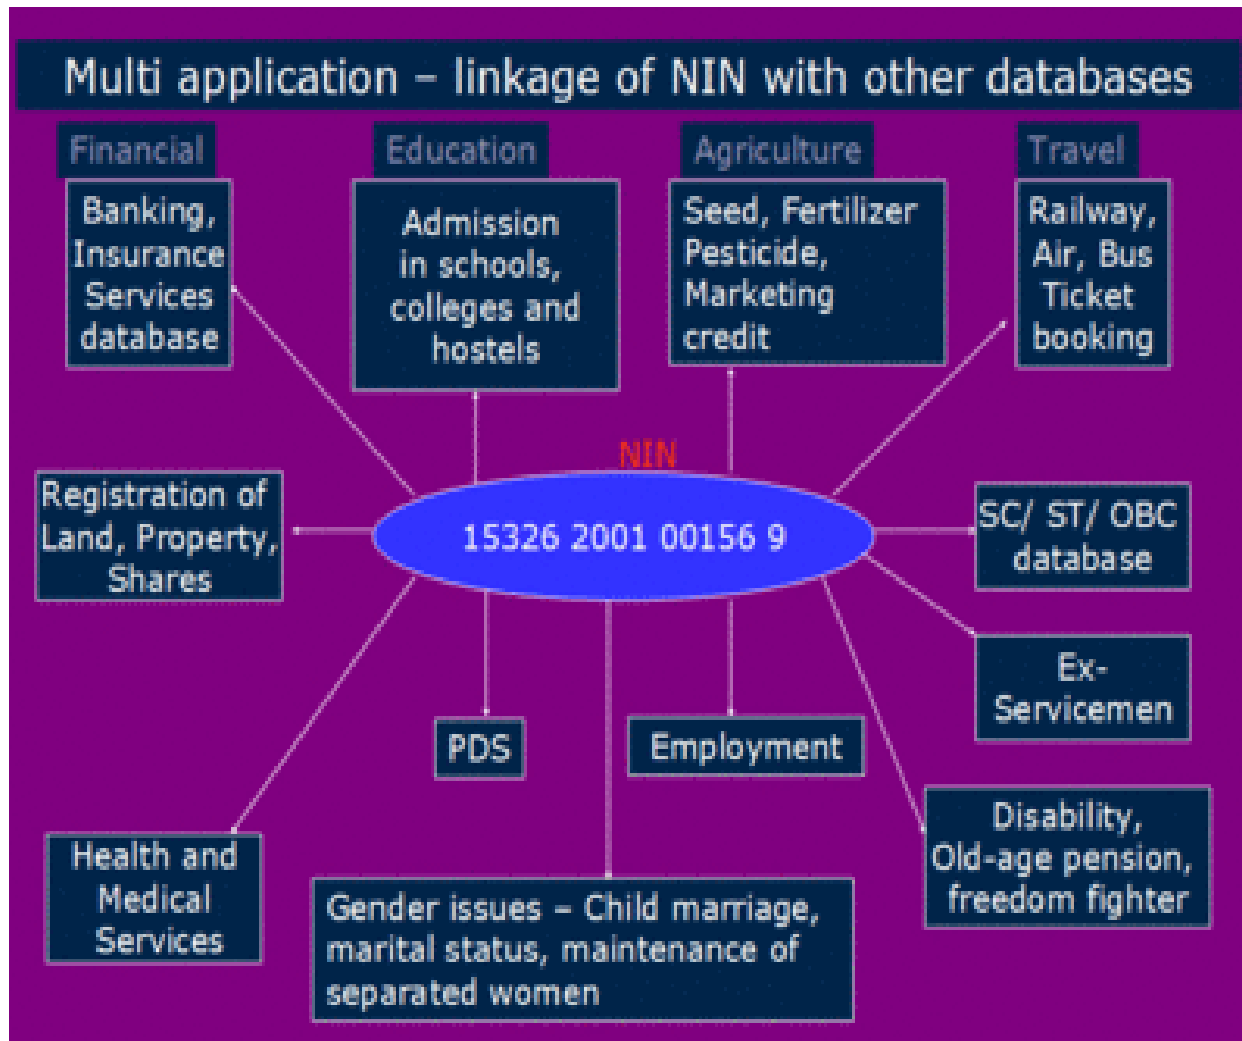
Multi application – linkage of NIN with other databases

Financial

Banking, Insurance Services database

Education

Admission in schools, colleges and hostels

Agriculture

Seed, Fertilizer Pesticide, Marketing credit

Travel

Railway, Air, Bus Ticket booking

NIN

Registration of Land, Property, Shares

15326 2001 00156 9

SC/ ST/ OBC database

Ex-Servicemen

PDS

Employment

Disability, Old-age pension, freedom fighter

Health and Medical Services

Gender issues – Child marriage, marital status, maintenance of separated women